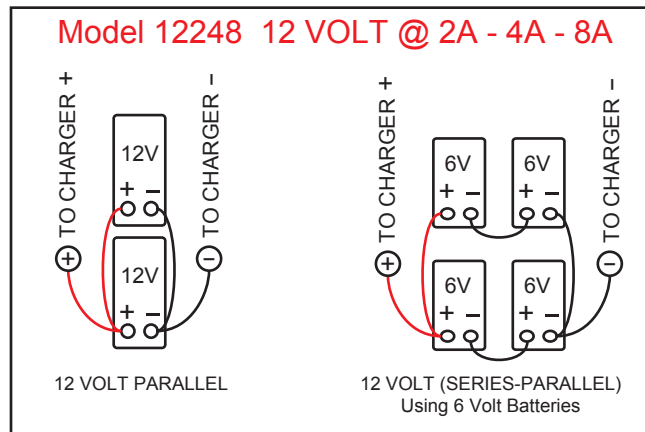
Model 12248 12 VOLT @ 2A - 4A - 8A

TO CHARGER +

12V
+ –

12V
+ –

TO CHARGER –

TO CHARGER +

6V
+ –

6V
+ –

6V
+ –

6V
+ –

TO CHARGER –

12 VOLT PARALLEL

12 VOLT (SERIES-PARALLEL)
Using 6 Volt Batteries